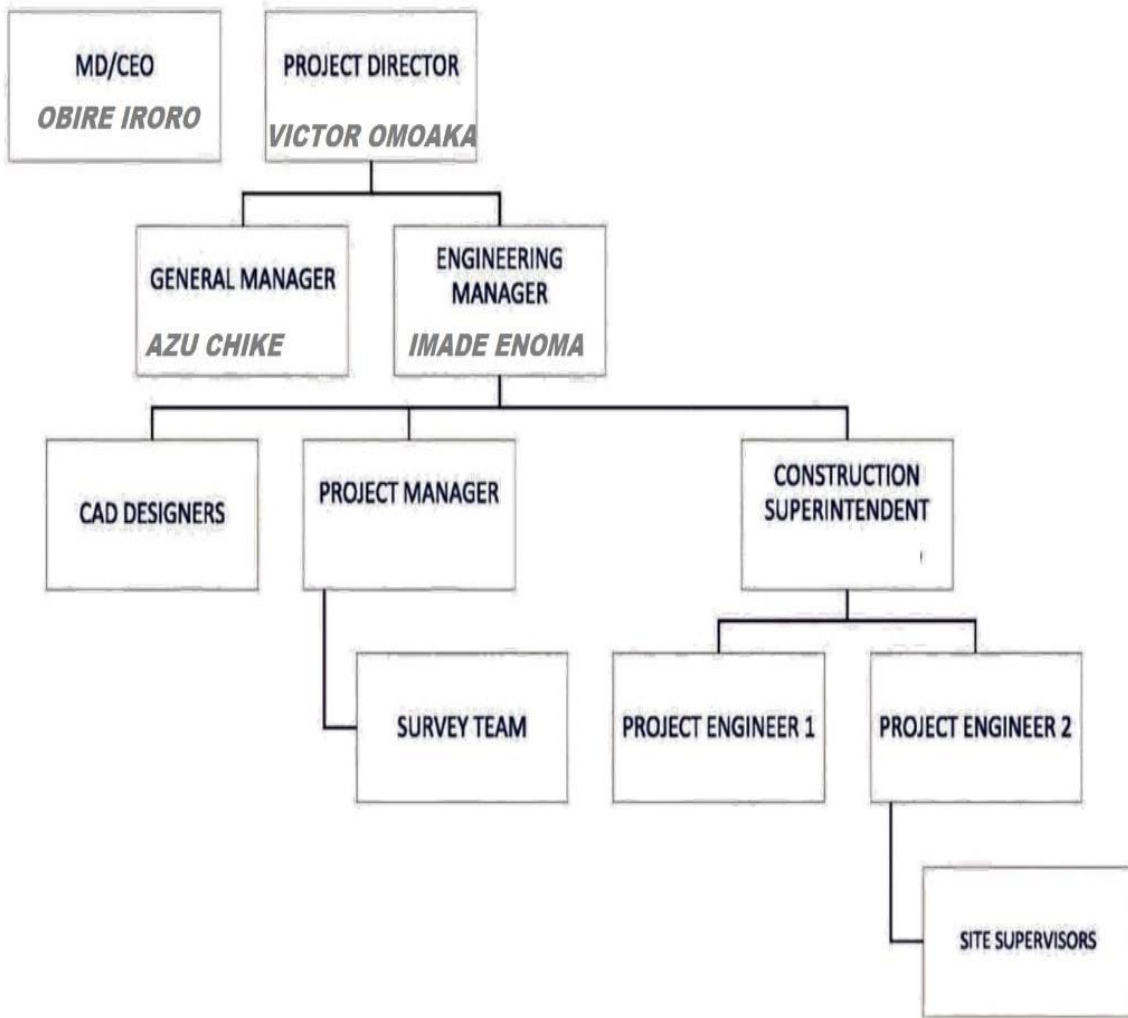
MD/CEO
OBIRE IRORO

PROJECT DIRECTOR
VICTOR OMOAKA

GENERAL MANAGER
AZU CHIKE

ENGINEERING MANAGER
IMADE ENOMA

CAD DESIGNERS

PROJECT MANAGER

CONSTRUCTION SUPERINTENDENT

SURVEY TEAM

PROJECT ENGINEER 1

PROJECT ENGINEER 2

SITE SUPERVISORS